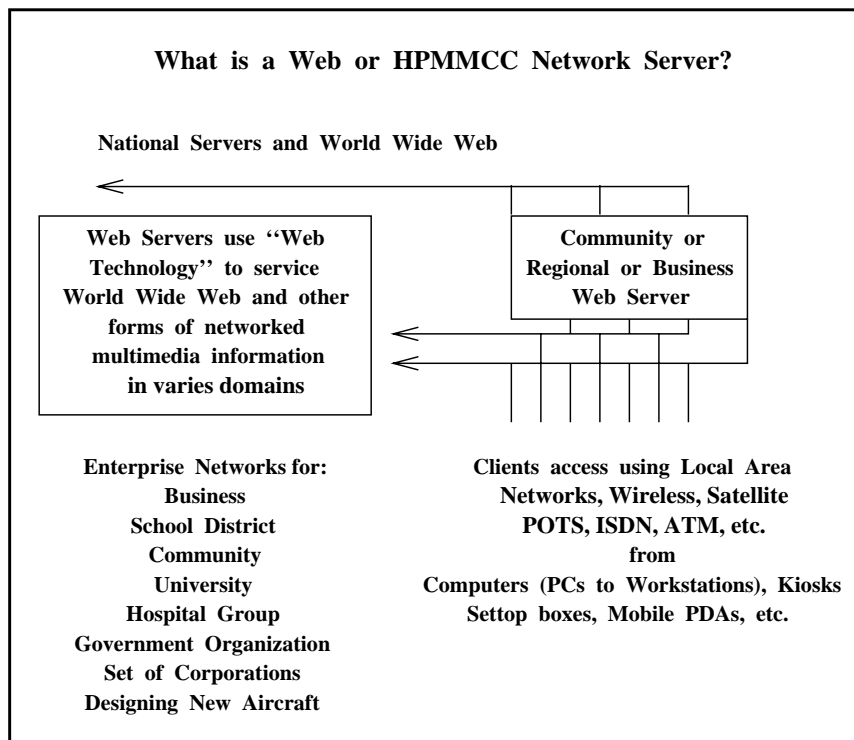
What is a Web or HPMMCC Network Server?

National Servers and World Wide Web

Web Servers use ''Web Technology'' to service World Wide Web and other forms of networked multimedia information in varies domains

Community or Regional or Business Web Server

Enterprise Networks for:
Business
School District
Community
University
Hospital Group
Government Organization
Set of Corporations
Designing New Aircraft

Clients access using Local Area Networks, Wireless, Satellite POTS, ISDN, ATM, etc.
from
Computers (PCs to Workstations), Kiosks
Settop boxes, Mobile PDAs, etc.